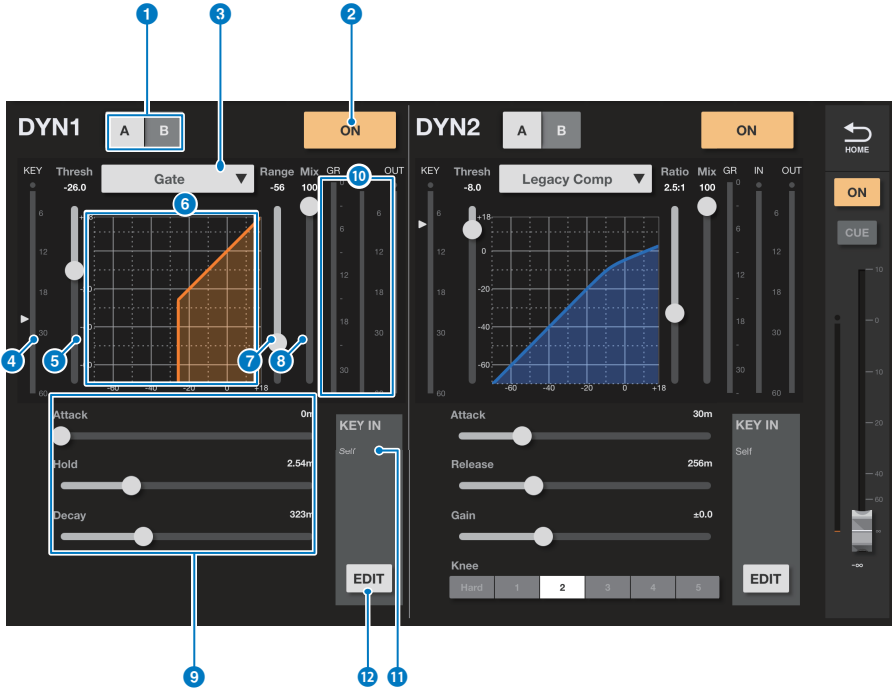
1 3 2

DYN1 A B ON

KEY Thresh -26.0 Gate ▼ Range -56 Mix 100 GR OUT

10

6

6 12 18 30 60

-60 -40 -20 0 +18

4 5 7 8

Attack 0m

Hold 2.54m

Decay 323m

KEY IN

Self

EDIT

9 12 11

DYN2 A B ON

KEY Thresh -8.0 Legacy Comp ▼ Ratio 2.5:1 Mix 100 GR IN OUT

6 12 18 30 60

+18 0 -20 -40 -60

-60 -40 -20 0 +18

Attack 30m

Release 256m

Gain ±0.0

Knee

| Hard | 1 | 2 | 3 | 4 | 5 |
|---|---|---|---|---|---|

KEY IN

Self

EDIT

HOME

ON

CUE

10 0 10 20 40 60 -∞